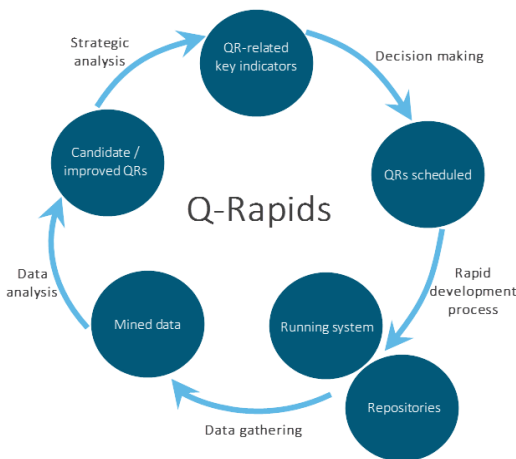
Strategic analysis

QR-related key indicators

Decision making

QRs scheduled

Candidate / improved QRs

Q-Rapids

Rapid development process

Data analysis

Mined data

Running system

Repositories

Data gathering